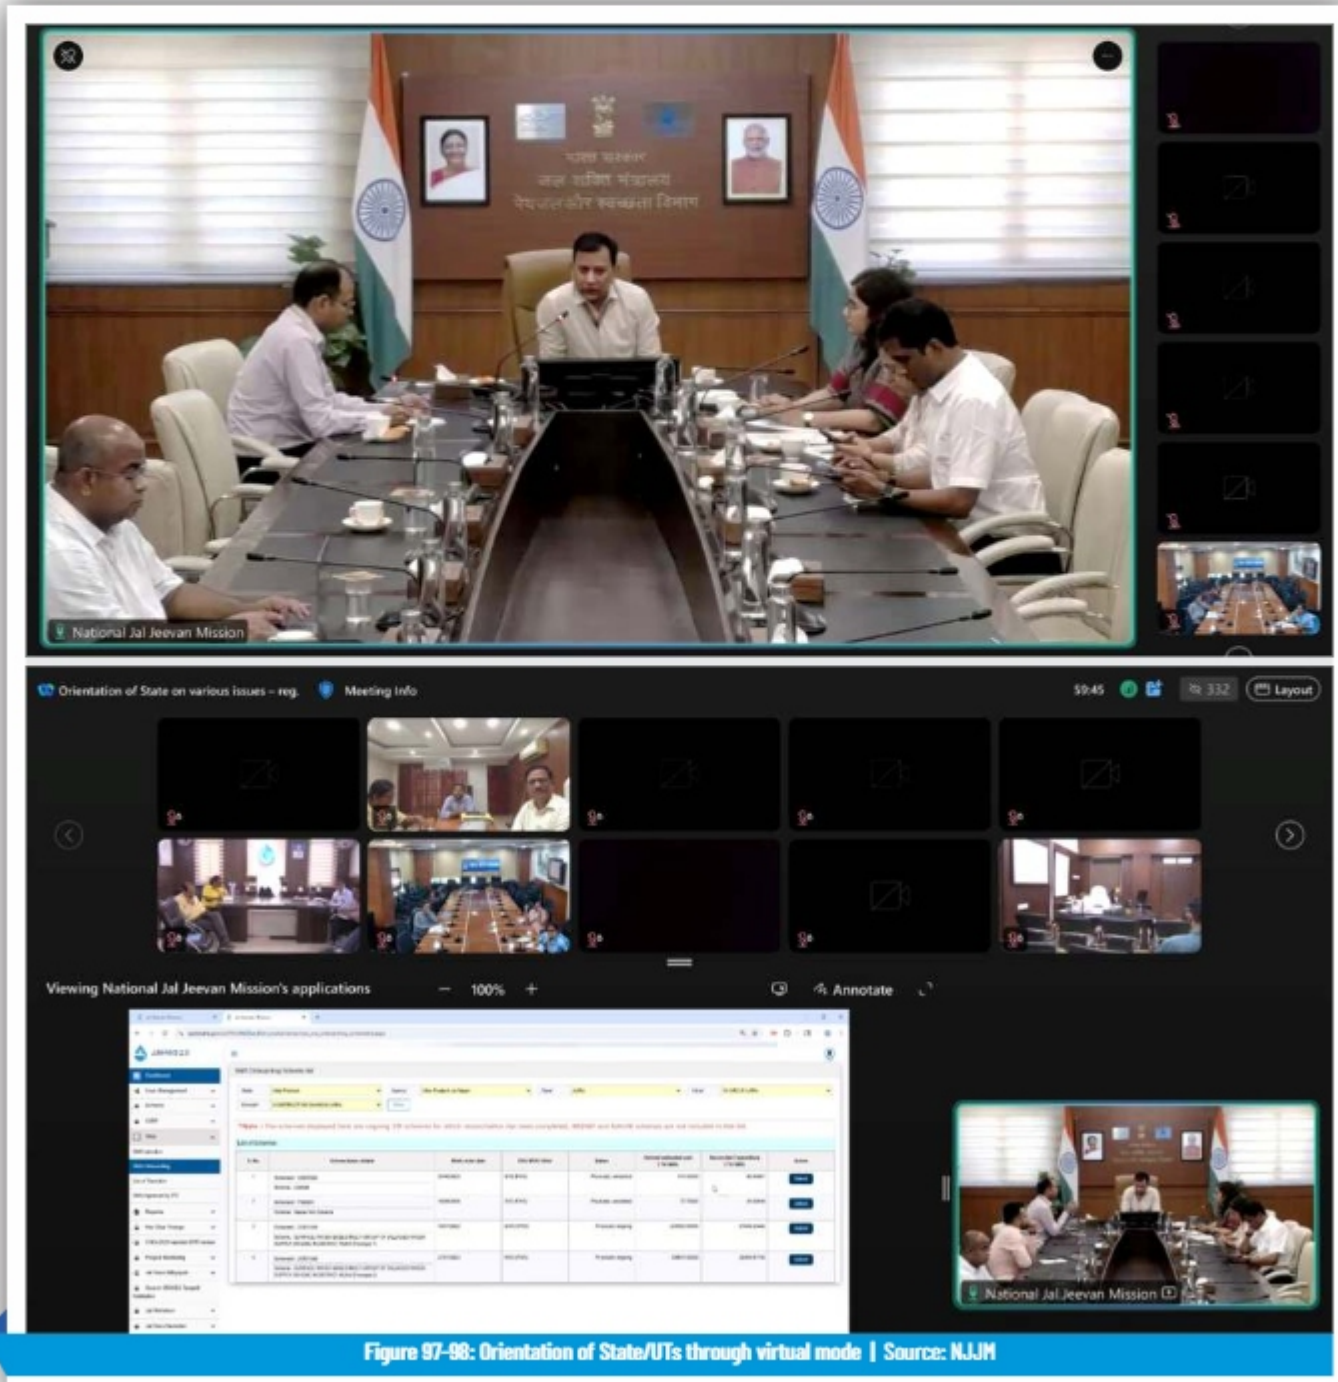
भारत सरकार
जल शक्ति मंत्रालय
पेयजल और स्वच्छता विभाग

National Jal Jeevan Mission

Orientation of State on various issues – reg. Meeting Info 59:45 332 Layout

Viewing National Jal Jeevan Mission's applications − 100% + Annotate

National Jal Jeevan Mission

Figure 97-98: Orientation of State/UTs through virtual mode | Source: NJJM